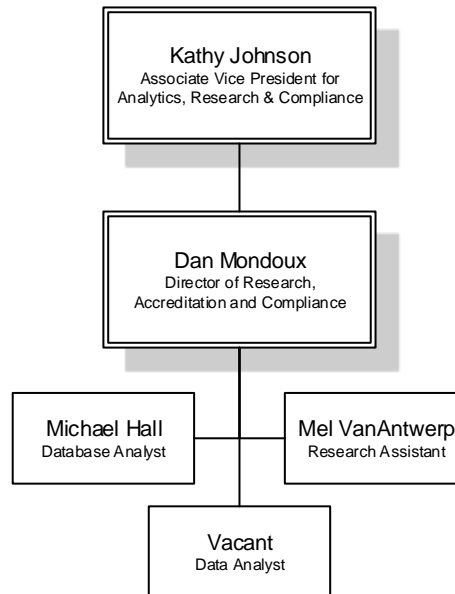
Kathy Johnson
Associate Vice President for Analytics, Research & Compliance

Dan Mondoux
Director of Research, Accreditation and Compliance

Michael Hall
Database Analyst

Mel VanAntwerp
Research Assistant

Vacant
Data Analyst